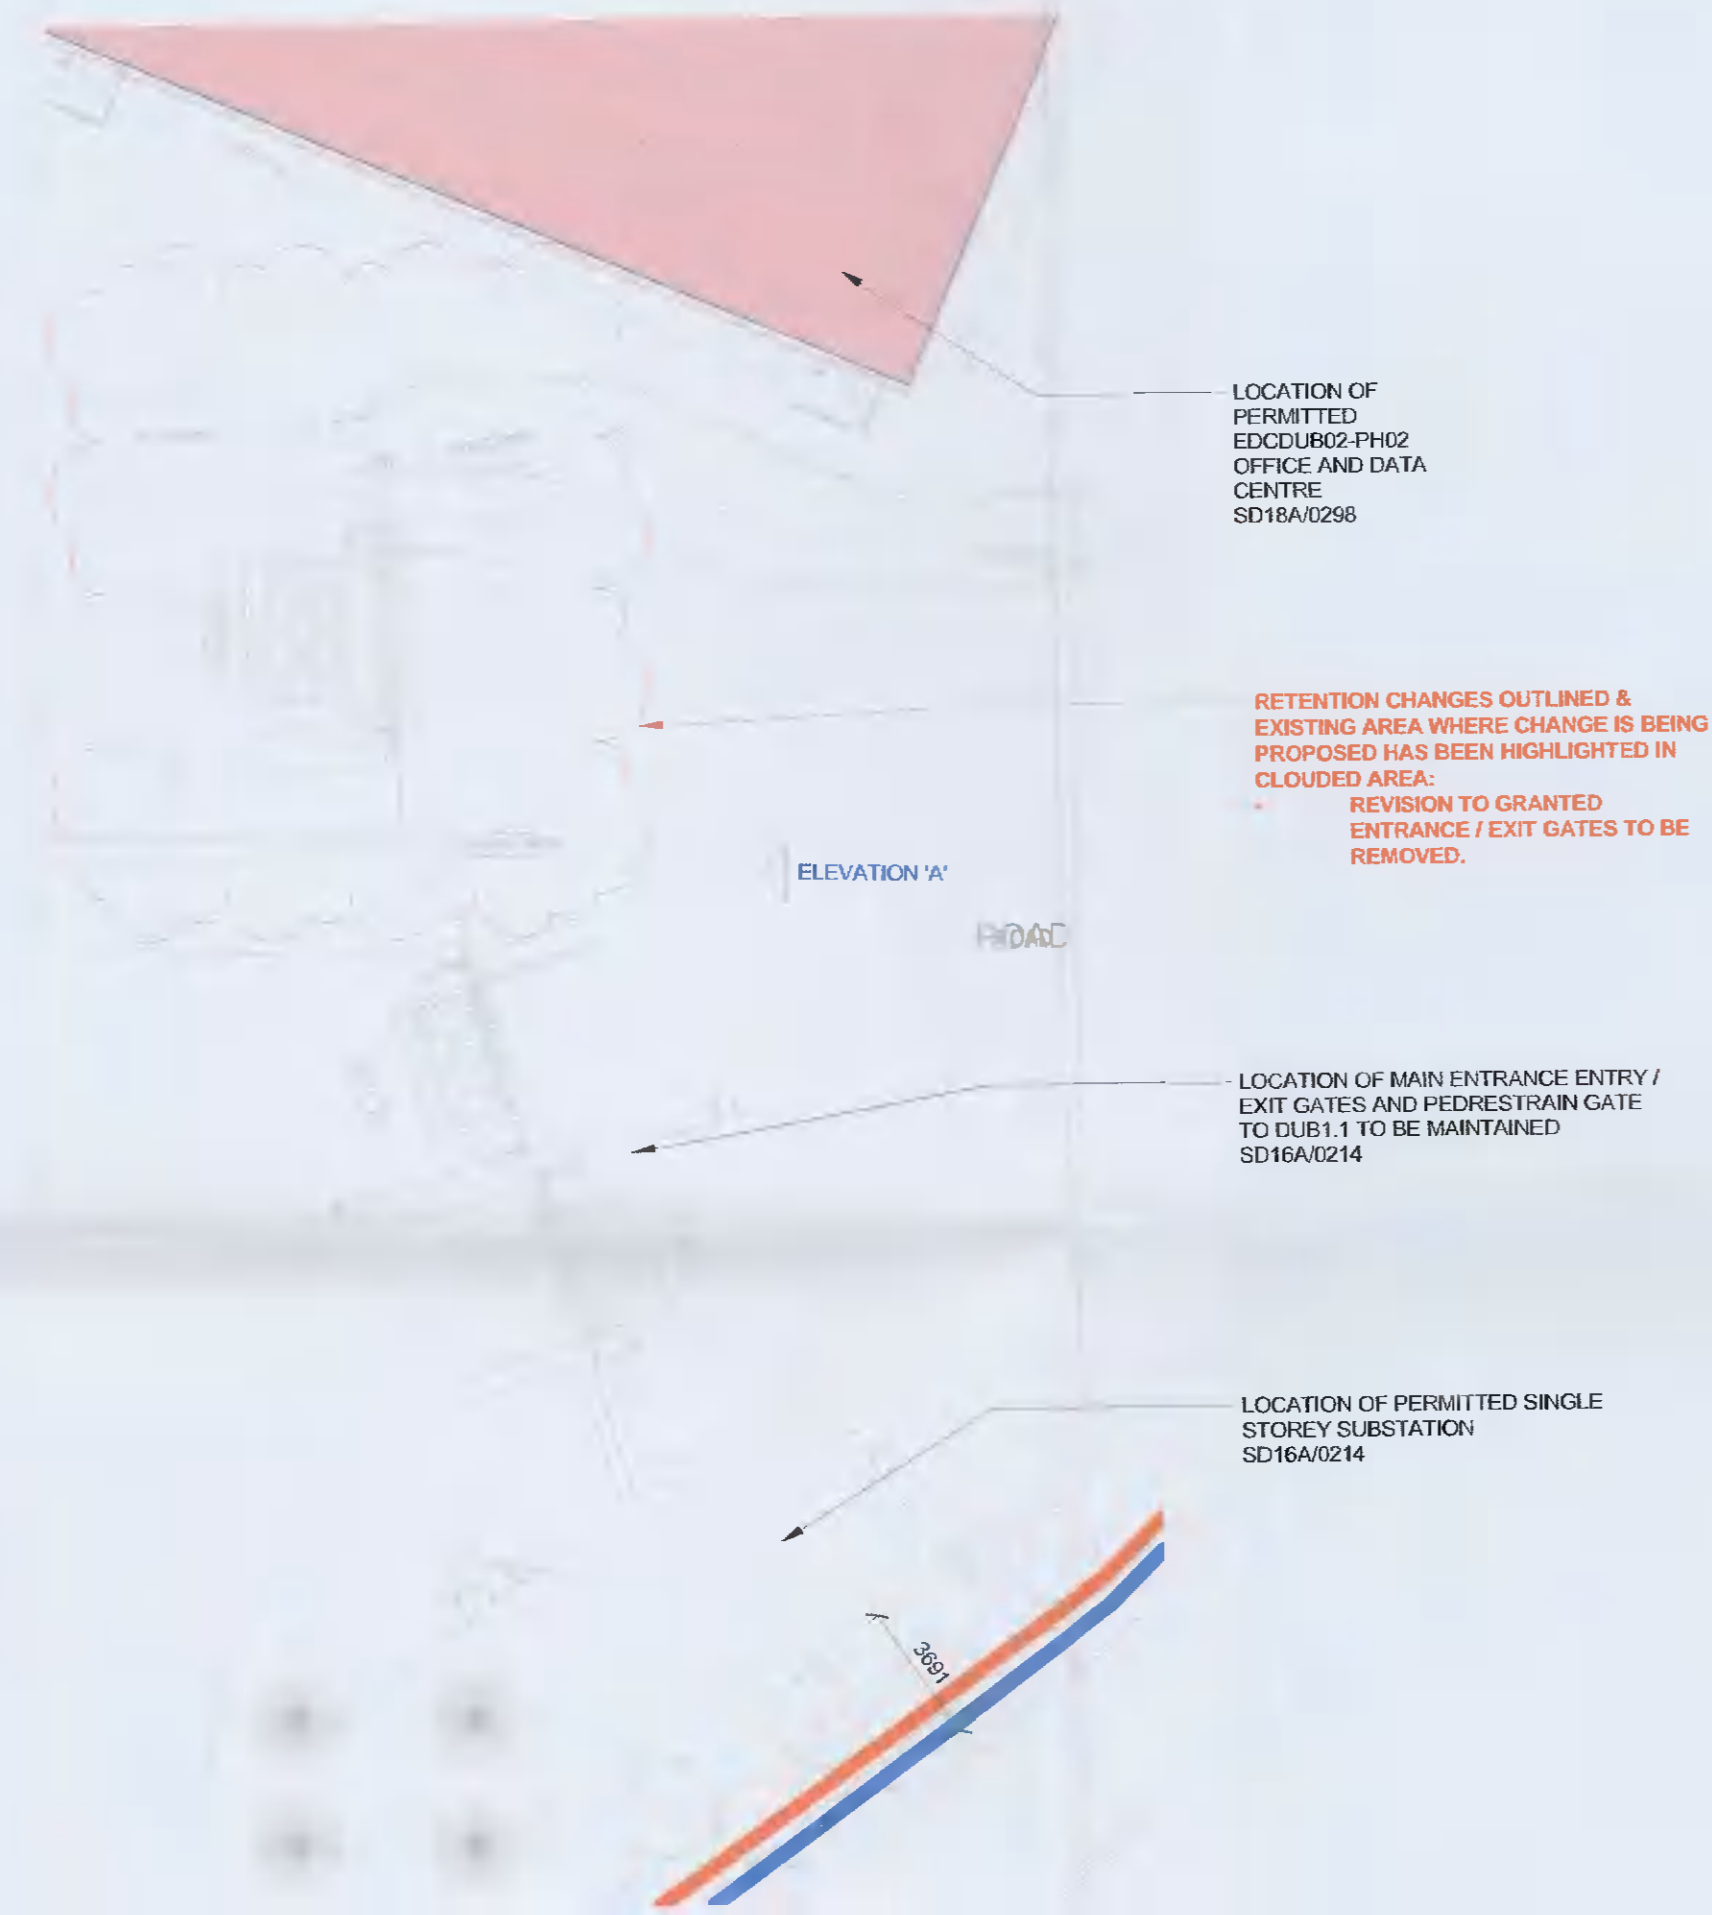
LOCATION OF PERMITTED EDCDUB02-PH02 OFFICE AND DATA CENTRE SD18A/0298

RETENTION CHANGES OUTLINED & EXISTING AREA WHERE CHANGE IS BEING PROPOSED HAS BEEN HIGHLIGHTED IN CLOUDED AREA:
• REVISION TO GRANTED ENTRANCE / EXIT GATES TO BE REMOVED.

ELEVATION 'A'

ROAD

LOCATION OF MAIN ENTRANCE ENTRY / EXIT GATES AND PEDRESTRAIN GATE TO DUB1.1 TO BE MAINTAINED SD16A/0214

LOCATION OF PERMITTED SINGLE STOREY SUBSTATION SD16A/0214

3691